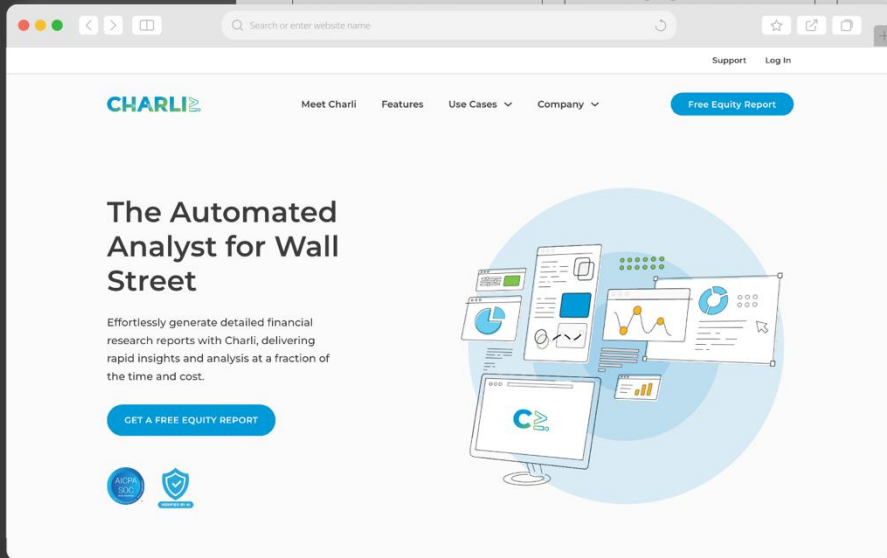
Search or enter website name

Support Log In

CHARLI

Meet Charli Features Use Cases Company

Free Equity Report

The Automated Analyst for Wall Street

Effortlessly generate detailed financial research reports with Charli, delivering rapid insights and analysis at a fraction of the time and cost.

GET A FREE EQUITY REPORT

AICPA SOC

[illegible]